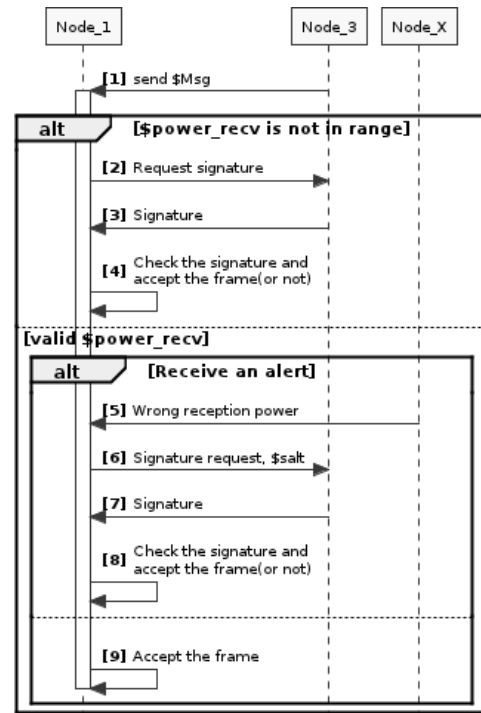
Node_1

Node_3

Node_X

[1] send \$Msg

alt

[\$power_recv is not in range]

[2] Request signature

[3] Signature

[4] Check the signature and accept the frame(or not)

[valid \$power_recv]

alt

[Receive an alert]

[5] Wrong reception power

[6] Signature request, \$salt

[7] Signature

[8] Check the signature and accept the frame(or not)

[9] Accept the frame